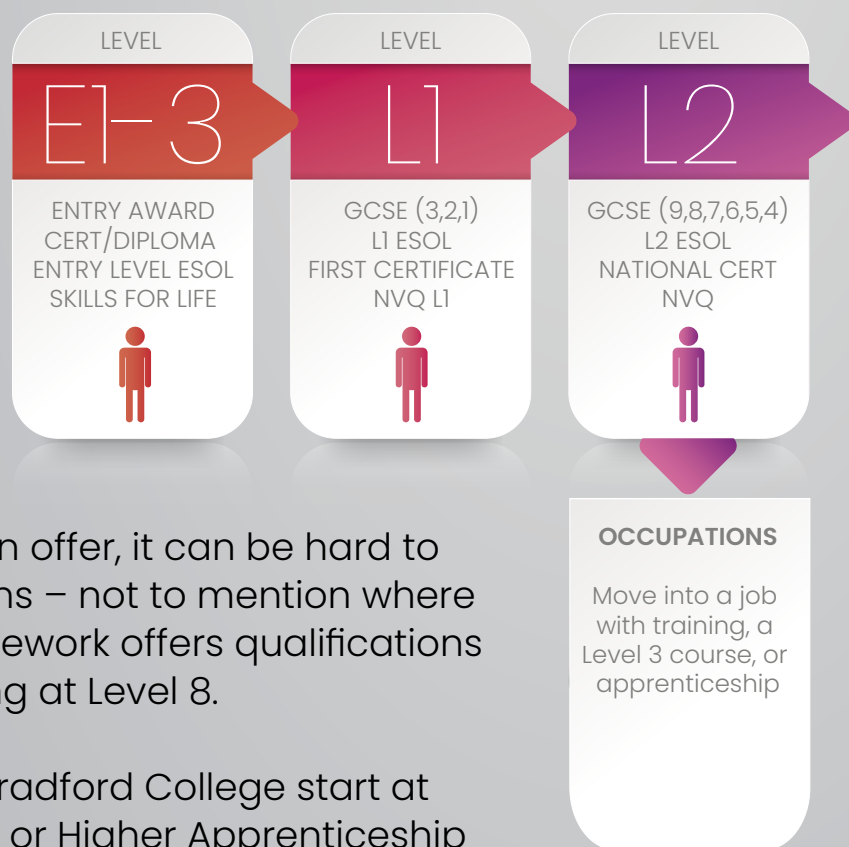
LEVEL
E1-3
ENTRY AWARD
CERT/DIPLOMA
ENTRY LEVEL ESOL
SKILLS FOR LIFE

LEVEL
L1
GCSE (3,2,1)
L1 ESOL
FIRST CERTIFICATE
NVQ L1

LEVEL
L2
GCSE (9,8,7,6,5,4)
L2 ESOL
NATIONAL CERT
NVQ

OCCUPATIONS

Move into a job with training, a Level 3 course, or apprenticeship

n offer, it can be hard to ns – not to mention where ework offers qualifications ng at Level 8.

radford College start at or Higher Apprenticeship